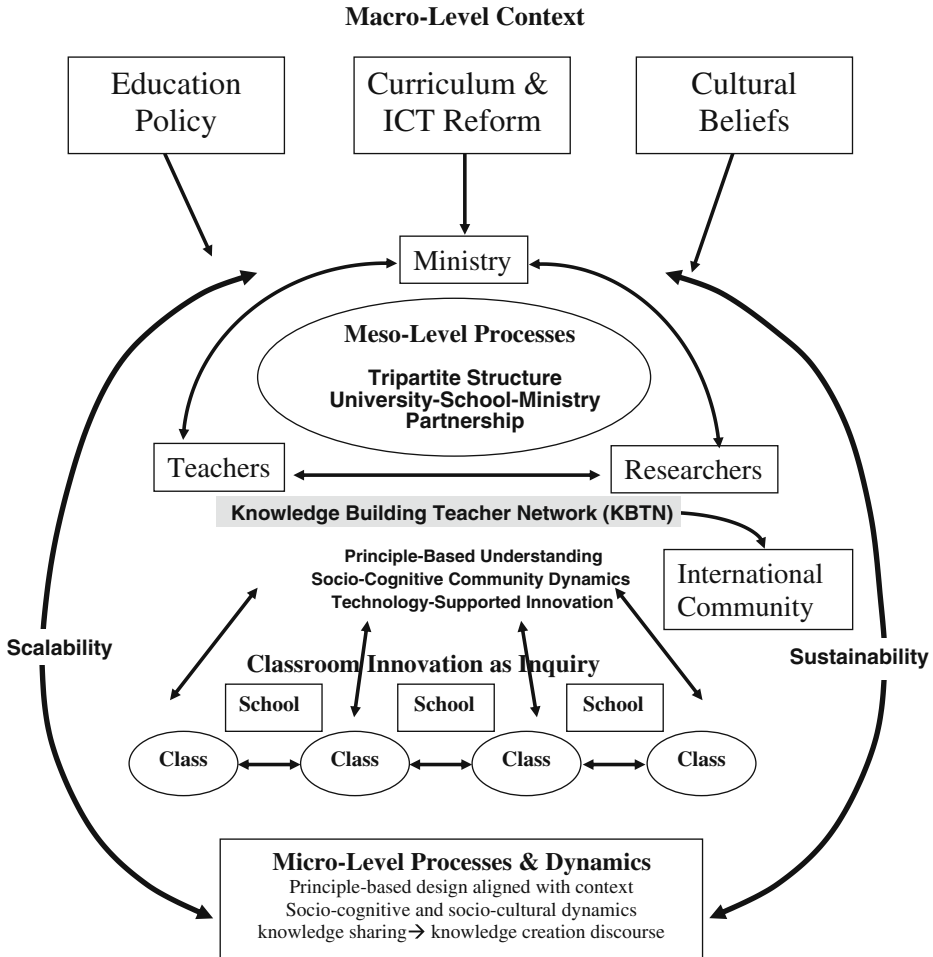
Macro-Level Context

Education Policy

Curriculum & ICT Reform

Cultural Beliefs

Ministry

Meso-Level Processes

Tripartite Structure University-School-Ministry Partnership

Teachers

Researchers

Knowledge Building Teacher Network (KBTN)

International Community

Principle-Based Understanding
Socio-Cognitive Community Dynamics
Technology-Supported Innovation

Scalability

Sustainability

Classroom Innovation as Inquiry

School

School

School

Class

Class

Class

Class

Micro-Level Processes & Dynamics
Principle-based design aligned with context
Socio-cognitive and socio-cultural dynamics
knowledge sharing→ knowledge creation discourse